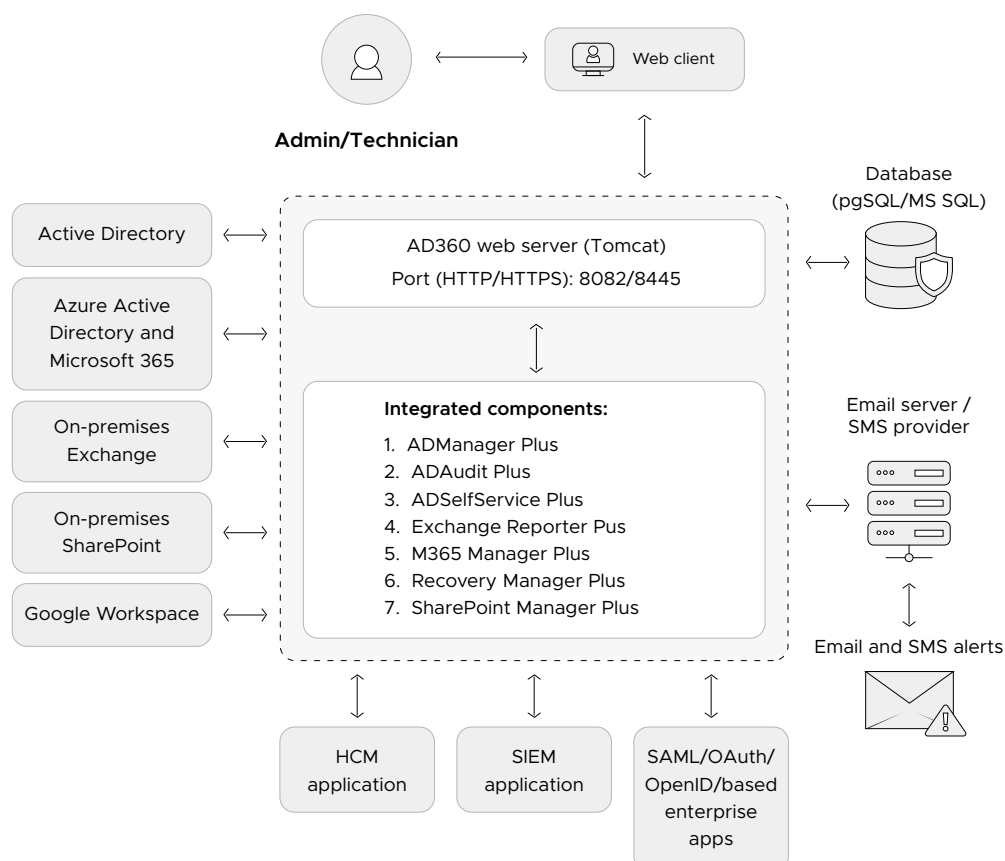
Web client

Admin/Technician

Database (pgSQL/MS SQL)

Active Directory

Azure Active Directory and Microsoft 365

On-premises Exchange

On-premises SharePoint

Google Workspace

AD360 web server (Tomcat)
Port (HTTP/HTTPS): 8082/8445

Integrated components:
1. ADManager Plus
2. ADAudit Plus
3. ADSelfService Plus
4. Exchange Reporter Pus
5. M365 Manager Plus
6. Recovery Manager Plus
7. SharePoint Manager Plus

Email server / SMS provider

Email and SMS alerts

HCM application

SIEM application

SAML/OAuth/ OpenID/based enterprise apps